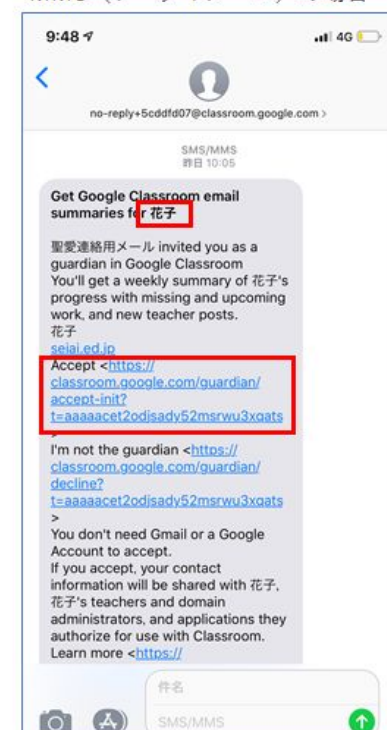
9:48
4G

no-reply+5cddfd07@classroom.google.com >

SMS/MMS
昨日 10:05

Get Google Classroom email summaries for 花子

聖愛連絡用メール invited you as a guardian in Google Classroom
You'll get a weekly summary of 花子's progress with missing and upcoming work, and new teacher posts.
花子
seiai.ed.jp
Accept <https://classroom.google.com/guardian/accept-init?t=aaaaacet2odjsady52msrwu3xqats
>
I'm not the guardian <https://classroom.google.com/guardian/decline?t=aaaaacet2odjsady52msrwu3xqats
>
You don't need Gmail or a Google Account to accept.
If you accept, your contact information will be shared with 花子, 花子's teachers and domain administrators, and applications they authorize for use with Classroom.
Learn more <https://

件名
SMS/MMS